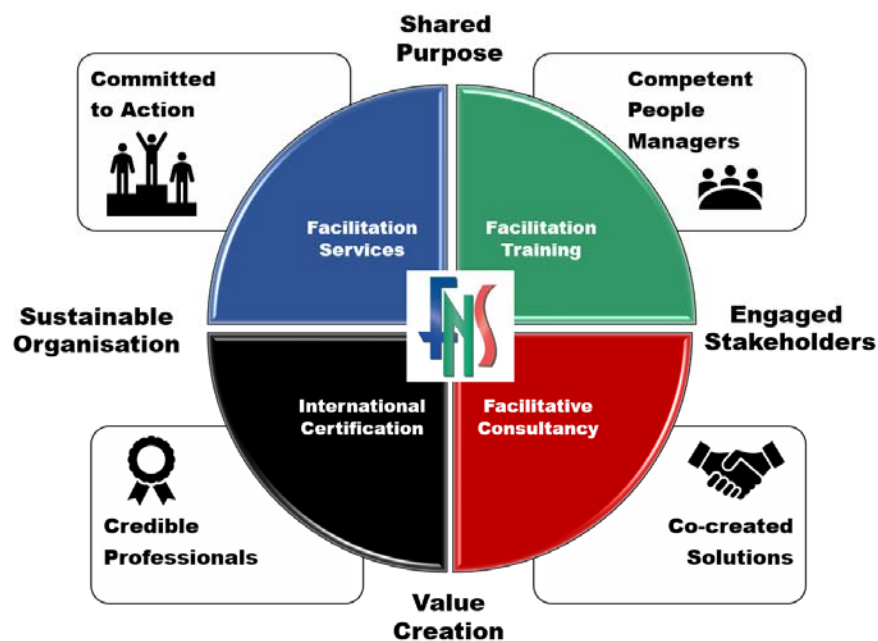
Shared Purpose

Committed to Action

Competent People Managers

Facilitation Services

Facilitation Training

Sustainable Organisation

FNS

Engaged Stakeholders

International Certification

Facilitative Consultancy

Credible Professionals

Co-created Solutions

Value Creation